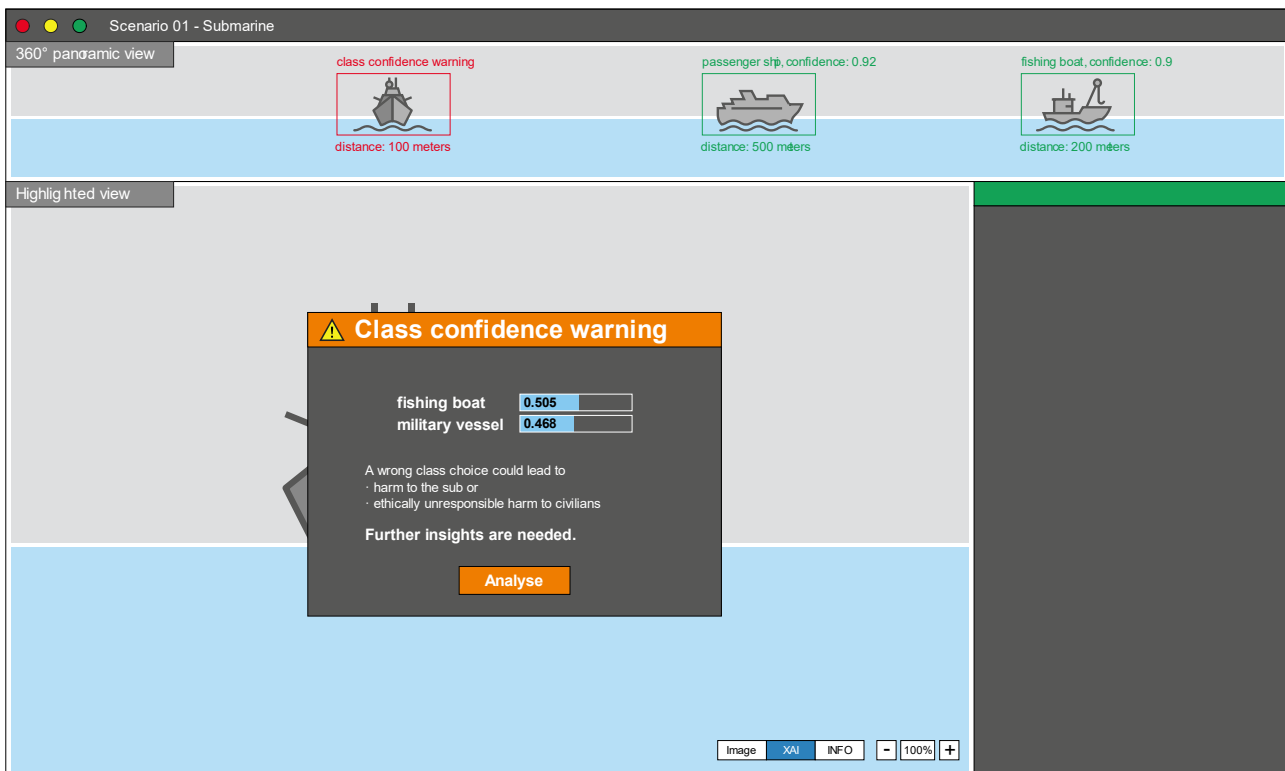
Scenario 01 - Submarine

360° panoramic view

class confidence warning

distance: 100 meters

passenger ship, confidence: 0.92

distance: 500 meters

fishing boat, confidence: 0.9

distance: 200 meters

Highlighted view

Class confidence warning

| | |
|---|---|
| fishing boat | 0.505 |
| military vessel | 0.468 |

A wrong class choice could lead to
· harm to the sub or
· ethically unresponsible harm to civilians

Further insights are needed.

Analyse

Image XAI INFO - 100% +